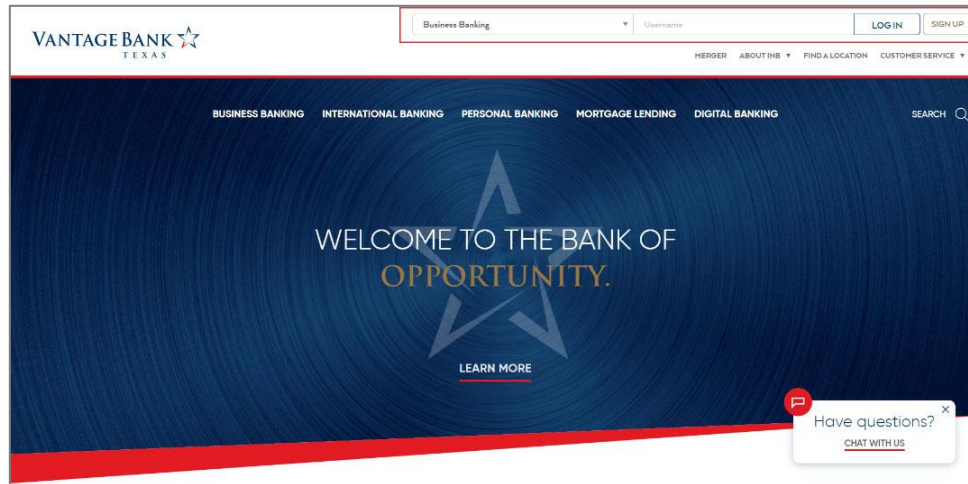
VANTAGE BANK
TEXAS

Business Banking
Username
LOG IN
SIGN UP

MERGER
ABOUT INB ▾
FIND A LOCATION
CUSTOMER SERVICE ▾

BUSINESS BANKING
INTERNATIONAL BANKING
PERSONAL BANKING
MORTGAGE LENDING
DIGITAL BANKING
SEARCH

WELCOME TO THE BANK OF
OPPORTUNITY.

LEARN MORE

Have questions?
CHAT WITH US